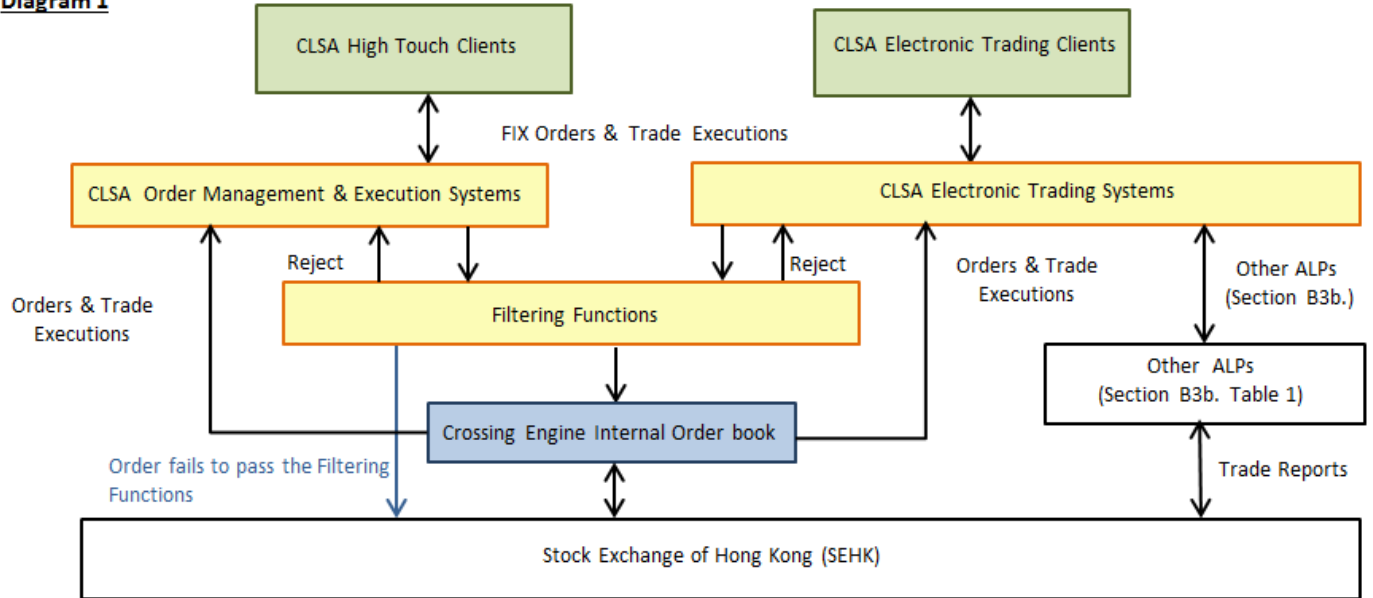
Diagram 1

CLSA High Touch Clients

CLSA Electronic Trading Clients

FIX Orders & Trade Executions

CLSA Order Management & Execution Systems

CLSA Electronic Trading Systems

Reject

Reject

Orders & Trade Executions

Other ALPs (Section B3b.)

Orders & Trade Executions

Filtering Functions

Other ALPs (Section B3b. Table 1)

Crossing Engine Internal Order book

Order fails to pass the Filtering Functions

Trade Reports

Stock Exchange of Hong Kong (SEHK)